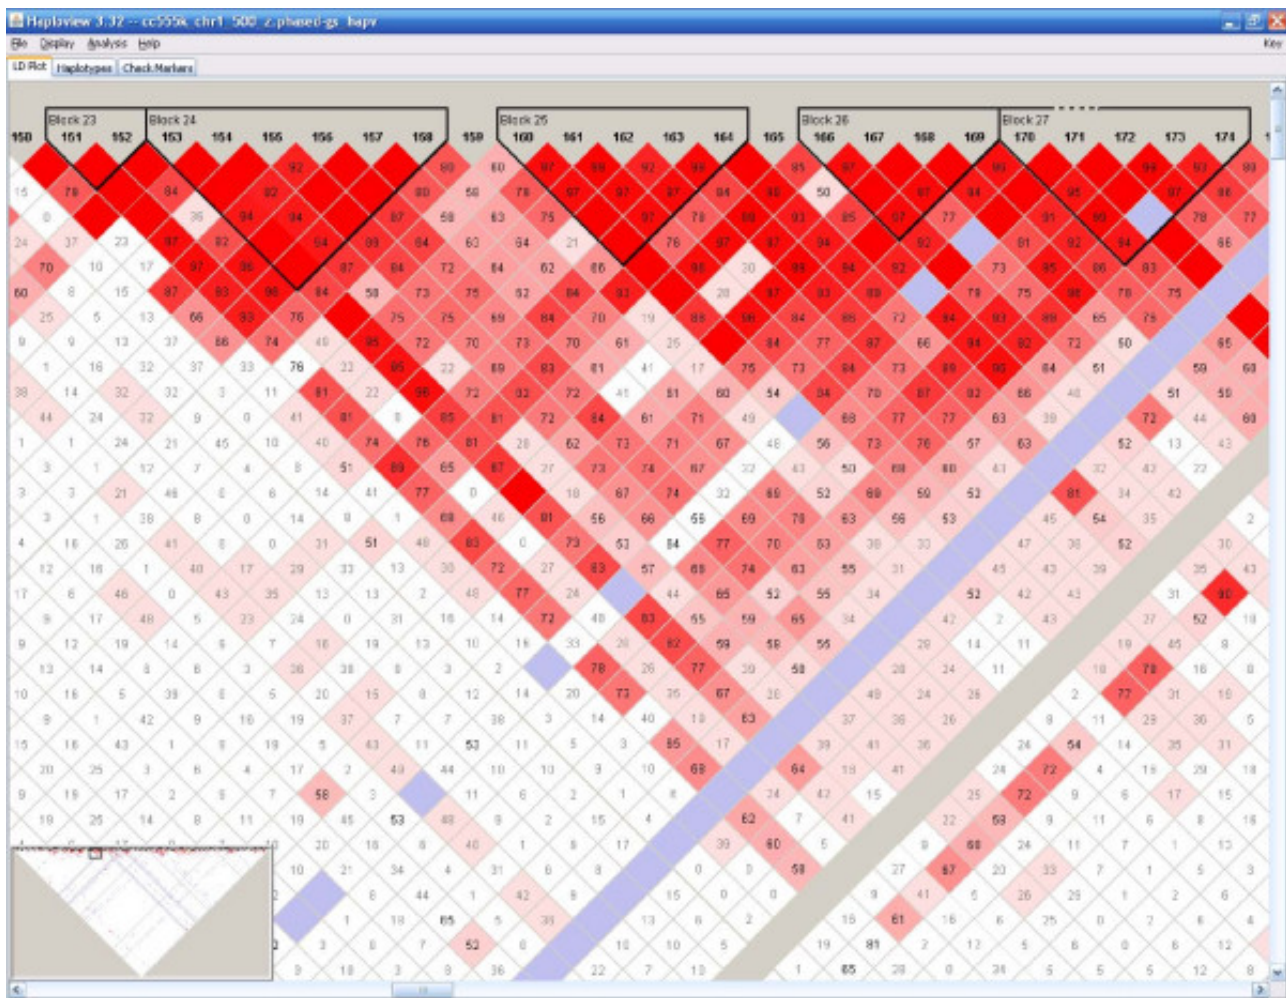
Haploview 3.32 -- cc555k_chr1_500_z.phased-gs_hapv

File Display Analysis Help

Key

LD Plot Haplotypes Check Markers

Block 23 Block 24 Block 25 Block 26 Block 27

150 151 152 153 154 155 156 157 158 159 160 161 162 163 164 165 166 167 168 169 170 171 172 173 174

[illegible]